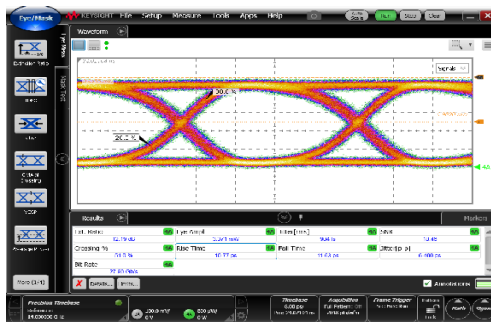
Eye / Mask
KEYSIGHT File Setup Measure Tools Apps Help
Run Stop Clear
Extinction Ratio
Waveform
Results
Ext. Ratio
Eye Ampl
Jitter (RMS)
RMS
Crossing %
Rise Time
Fall Time
Jitter (p-p)
Bit Rate
Markers
Annotations
More (1 of 3)
Precision Timebase
Timebase
Acquisition
Frame Trigger
Math
Setup